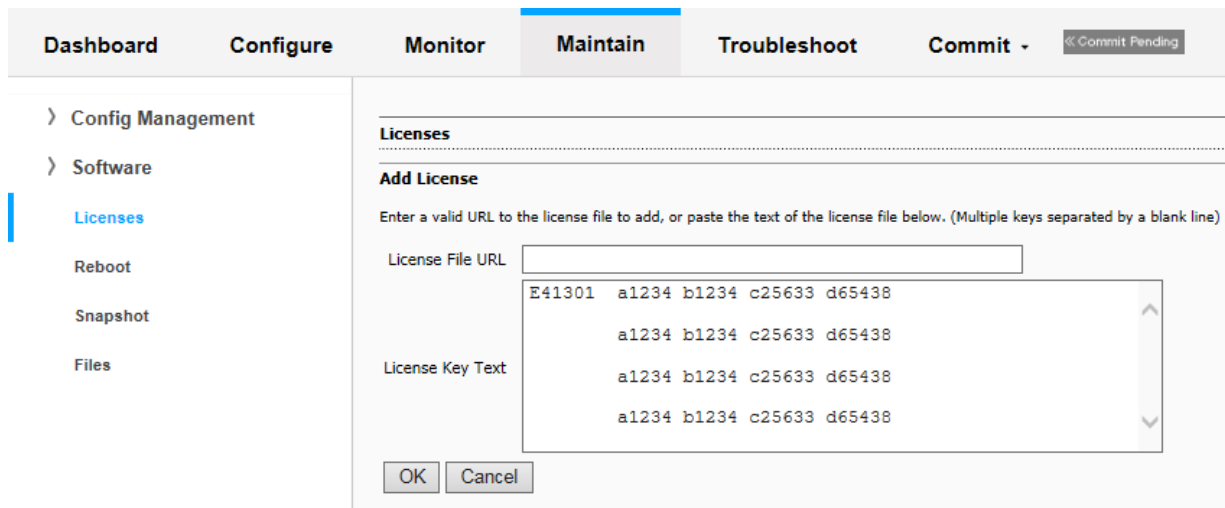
Dashboard Configure Monitor Maintain Troubleshoot Commit ▾ « Commit Pending

› Config Management

› Software

Licenses

Reboot

Snapshot

Files

Licenses

Add License

Enter a valid URL to the license file to add, or paste the text of the license file below. (Multiple keys separated by a blank line)

License File URL

License Key Text

E41301 a1234 b1234 c25633 d65438

a1234 b1234 c25633 d65438

a1234 b1234 c25633 d65438

a1234 b1234 c25633 d65438

OK Cancel